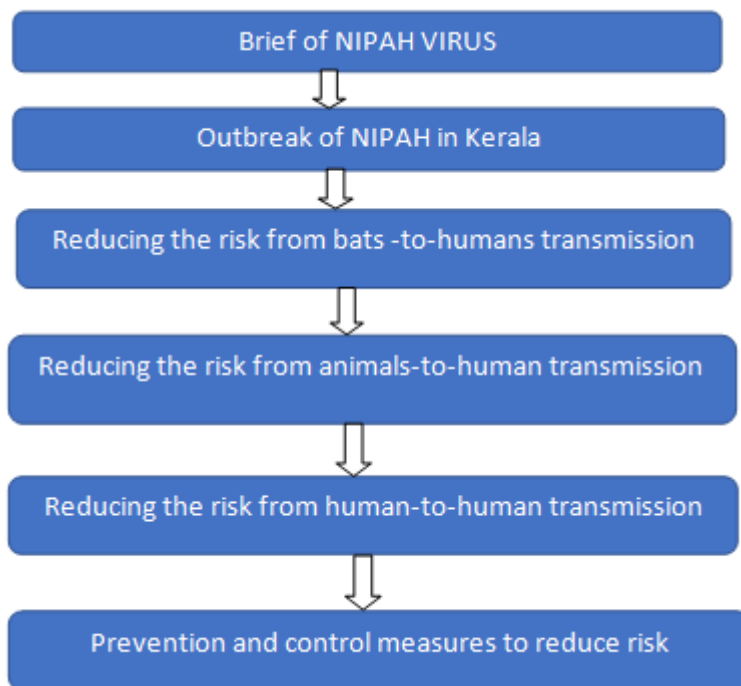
Brief of NIPAH VIRUS

Outbreak of NIPAH in Kerala

Reducing the risk from bats -to-humans transmission

Reducing the risk from animals-to-human transmission

Reducing the risk from human-to-human transmission

Prevention and control measures to reduce risk